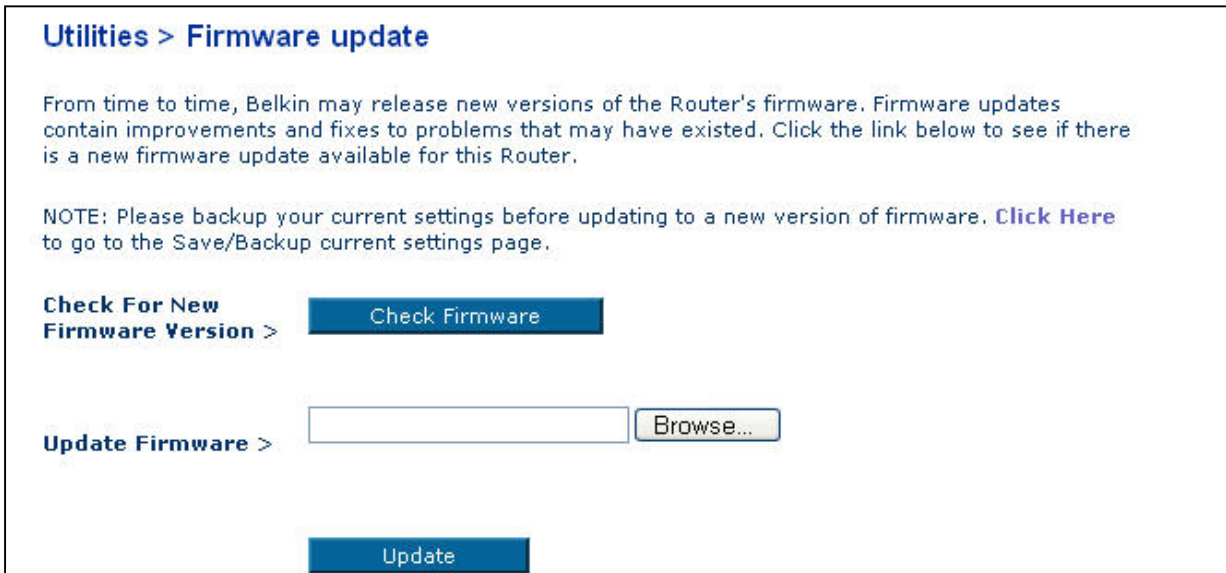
Utilities > Firmware update

From time to time, Belkin may release new versions of the Router's firmware. Firmware updates contain improvements and fixes to problems that may have existed. Click the link below to see if there is a new firmware update available for this Router.

NOTE: Please backup your current settings before updating to a new version of firmware. Click Here to go to the Save/Backup current settings page.

Check For New Firmware Version >

Check Firmware

Update Firmware >

Browse...

Update